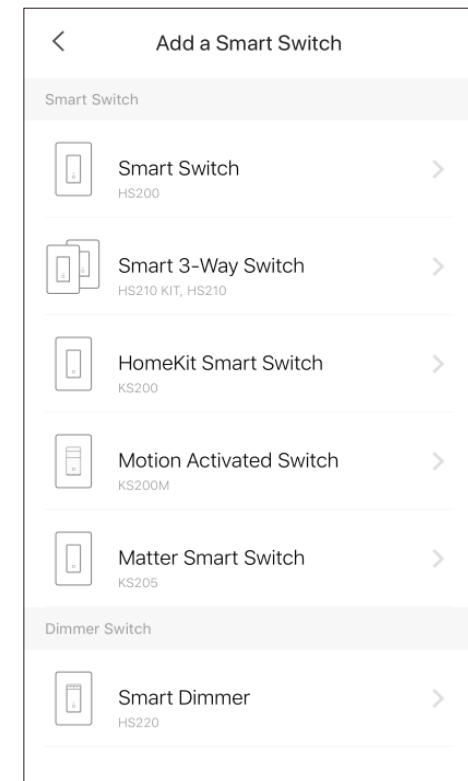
Add a Smart Switch

Smart Switch

Smart Switch
HS200

Smart 3-Way Switch
HS210 KIT, HS210

HomeKit Smart Switch
KS200

Motion Activated Switch
KS200M

Matter Smart Switch
KS205

Dimmer Switch

Smart Dimmer
HS220